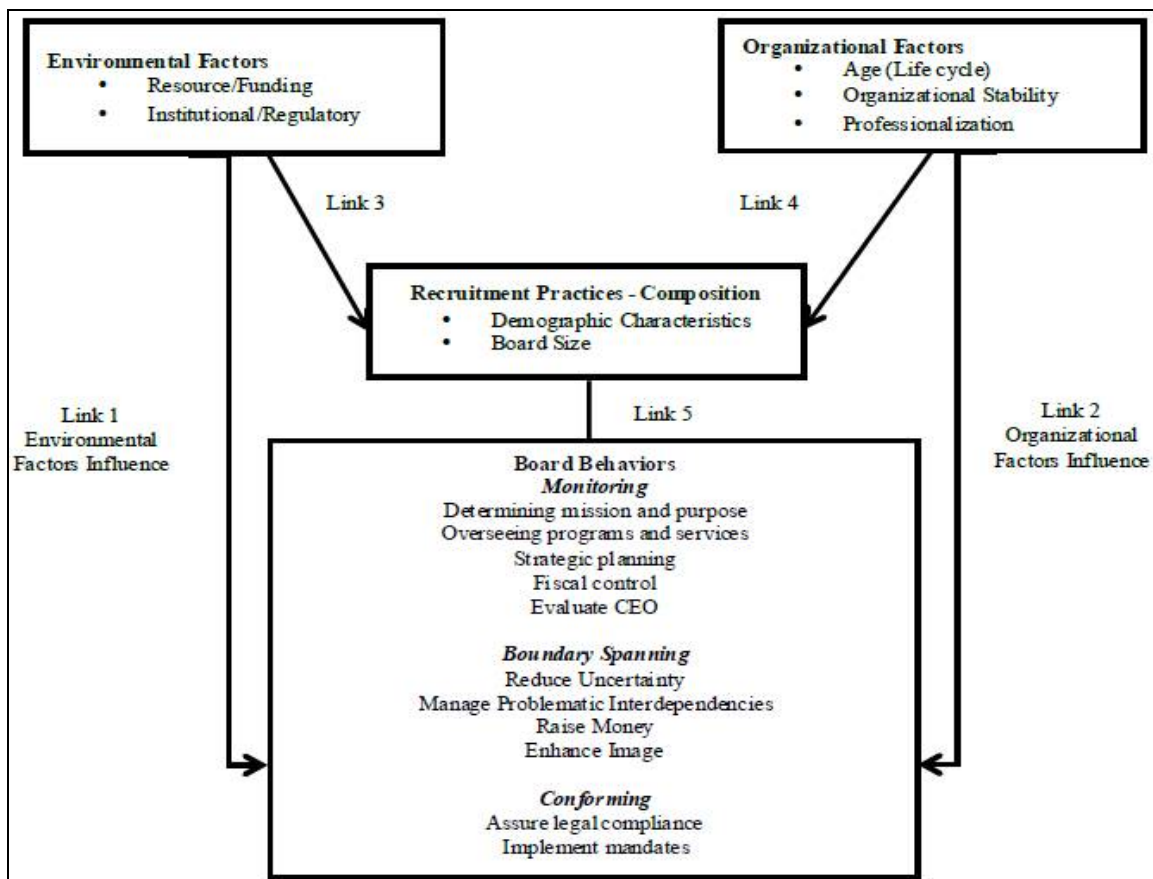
Environmental Factors
• Resource/Funding
• Institutional/Regulatory

Organizational Factors
• Age (Life cycle)
• Organizational Stability
• Professionalization

Link 3

Link 4

Recruitment Practices - Composition
• Demographic Characteristics
• Board Size

Link 1
Environmental Factors Influence

Link 5

Link 2
Organizational Factors Influence

Board Behaviors
*Monitoring*
Determining mission and purpose
Overseeing programs and services
Strategic planning
Fiscal control
Evaluate CEO

*Boundary Spanning*
Reduce Uncertainty
Manage Problematic Interdependencies
Raise Money
Enhance Image

*Conforming*
Assure legal compliance
Implement mandates